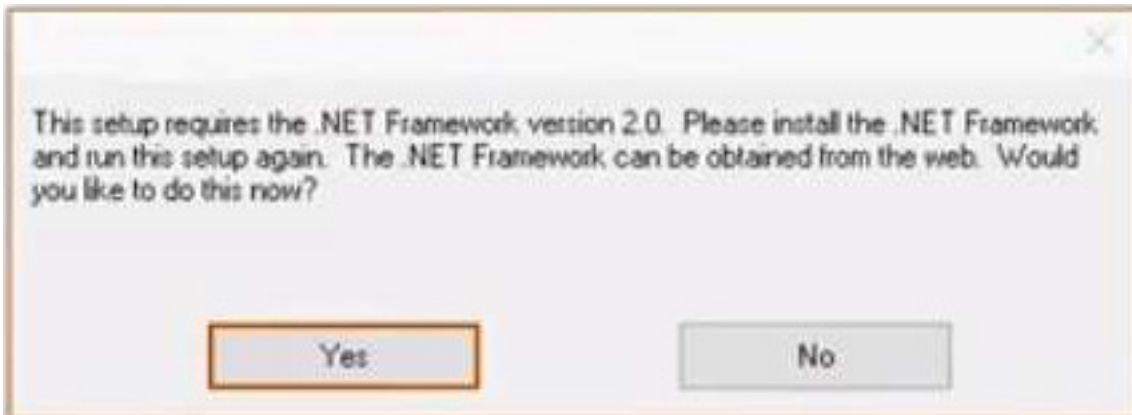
This setup requires the .NET Framework version 2.0. Please install the .NET Framework and run this setup again. The .NET Framework can be obtained from the web. Would you like to do this now?

Yes

No